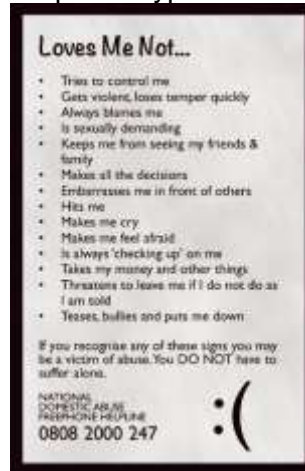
Loves Me Not...

- Tries to control me
- Gets violent, loses temper quickly
- Always blames me
- Is sexually demanding
- Keeps me from seeing my friends & family
- Makes all the decisions
- Embarrasses me in front of others
- Hits me
- Makes me cry
- Makes me feel afraid
- Is always 'checking up' on me
- Takes my money and other things
- Threatens to leave me if I do not do as I am told
- Teases, bullies and puts me down

If you recognise any of these signs you may be a victim of abuse. You DO NOT have to suffer alone.

NATIONAL DOMESTIC ABUSE FREEPHONE HELPLINE
0808 2000 247

:(